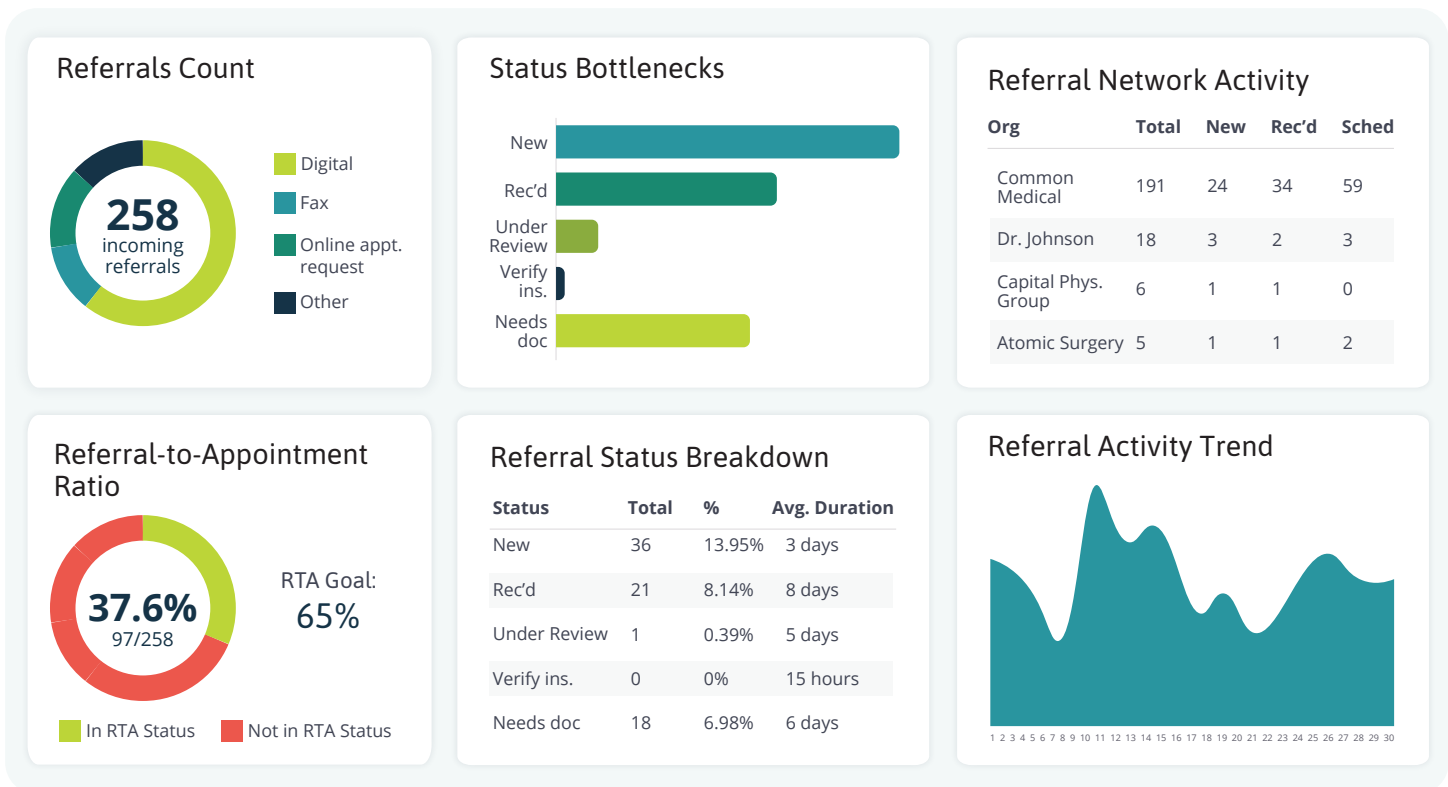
Referrals Count

258
incoming referrals

Digital
Fax
Online appt. request
Other

Status Bottlenecks

New
Rec’d
Under Review
Verify ins.
Needs doc

Referral Network Activity

| Org | Total | New | Rec’d | Sched |
|---|---|---|---|---|
| Common Medical | 191 | 24 | 34 | 59 |
| Dr. Johnson | 18 | 3 | 2 | 3 |
| Capital Phys. Group | 6 | 1 | 1 | 0 |
| Atomic Surgery | 5 | 1 | 1 | 2 |

Referral-to-Appointment Ratio

37.6%
97/258

RTA Goal:
65%

In RTA Status
Not in RTA Status

Referral Status Breakdown

| Status | Total | % | Avg. Duration |
|---|---|---|---|
| New | 36 | 13.95% | 3 days |
| Rec’d | 21 | 8.14% | 8 days |
| Under Review | 1 | 0.39% | 5 days |
| Verify ins. | 0 | 0% | 15 hours |
| Needs doc | 18 | 6.98% | 6 days |

Referral Activity Trend

1 2 3 4 5 6 7 8 9 10 11 12 13 14 15 16 17 18 19 20 21 22 23 24 25 26 27 28 29 30